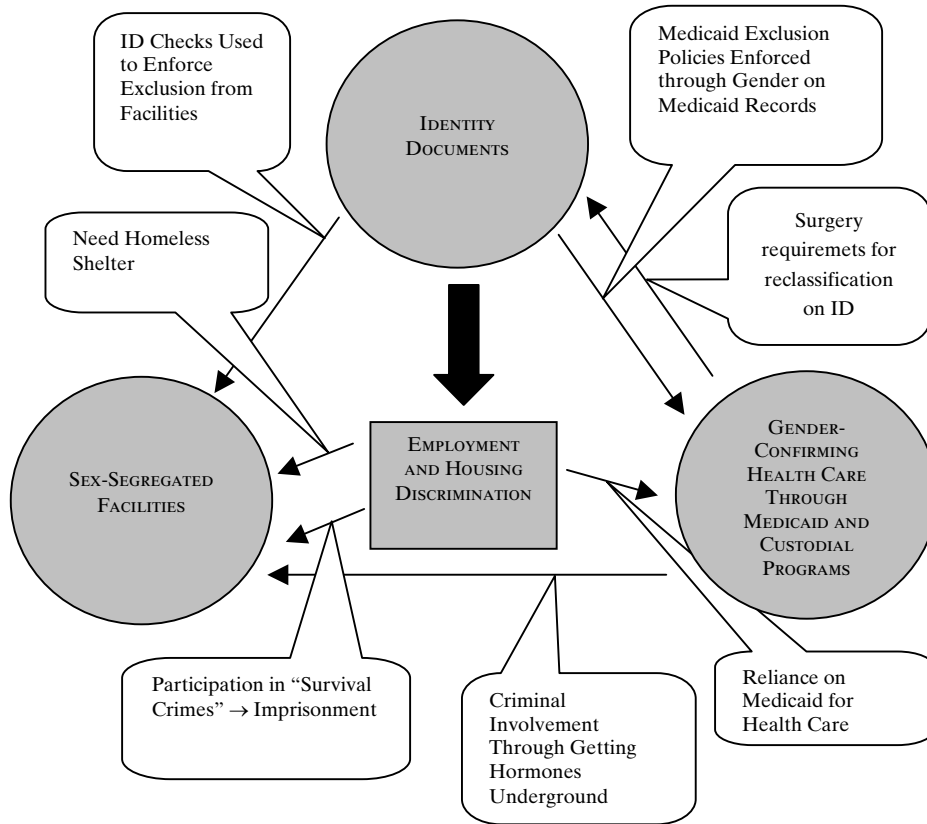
ID Checks Used to Enforce Exclusion from Facilities

IDENTITY DOCUMENTS

Medicaid Exclusion Policies Enforced through Gender on Medicaid Records

Need Homeless Shelter

Surgery requiremets for reclassification on ID

SEX-SEGREGATED FACILITIES

EMPLOYMENT AND HOUSING DISCRIMINATION

GENDER-CONFIRMING HEALTH CARE THROUGH MEDICAID AND CUSTODIAL PROGRAMS

Participation in "Survival Crimes" $\rightarrow$ Imprisonment

Criminal Involvement Through Getting Hormones Underground

Reliance on Medicaid for Health Care